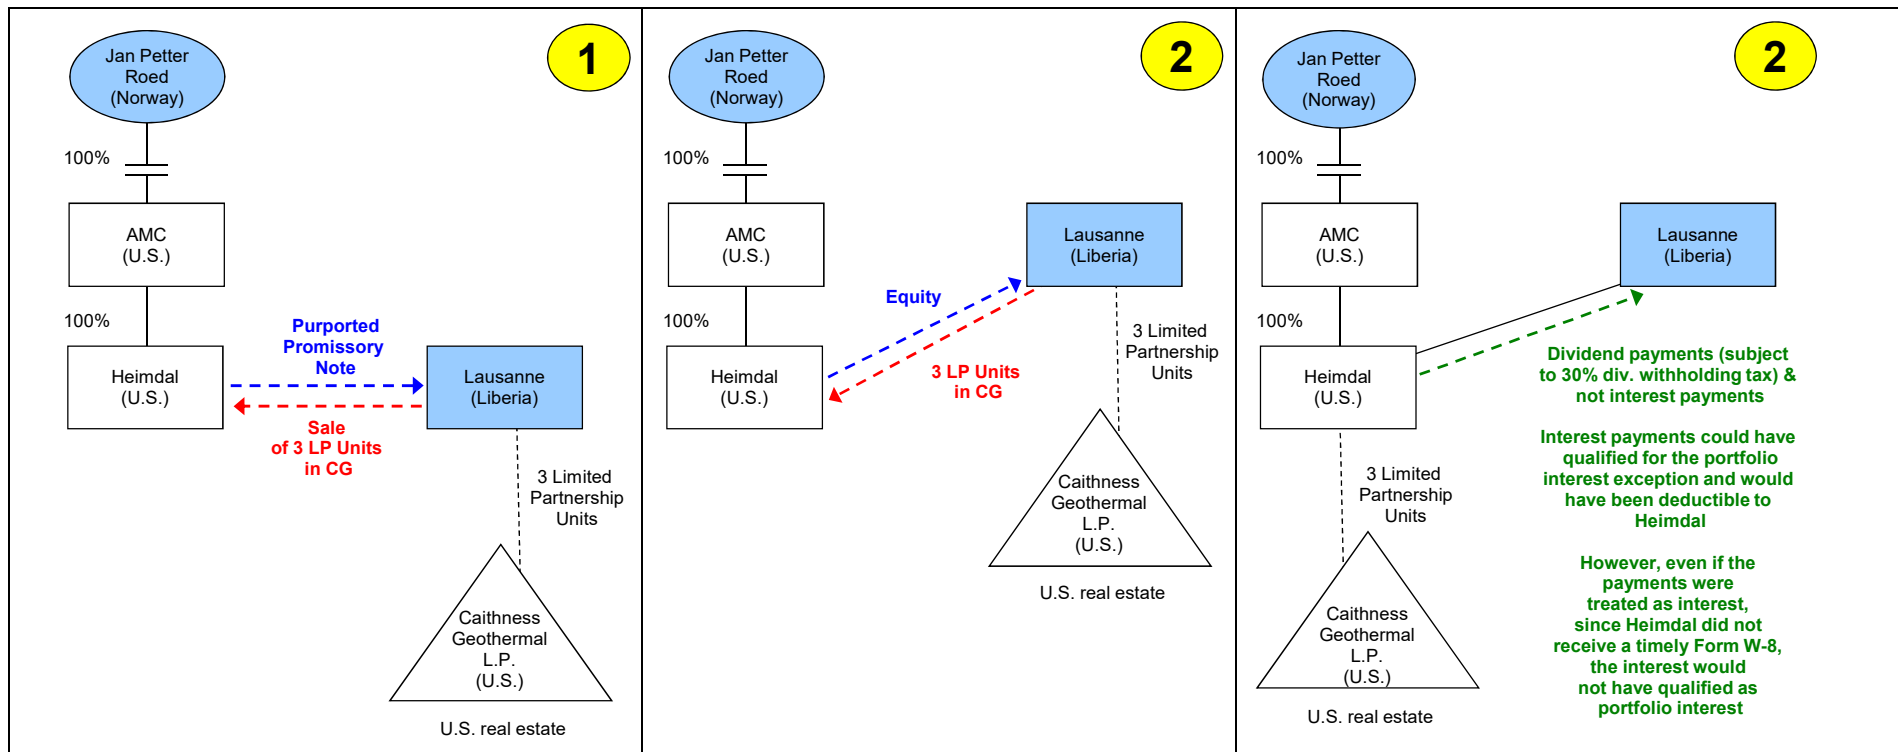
Jan Petter Roed (Norway)

1

100%

AMC (U.S.)

100%

Purported Promissory Note

Heimdal (U.S.)

Lausanne (Liberia)

Sale of 3 LP Units in CG

3 Limited Partnership Units

Caithness Geothermal L.P. (U.S.)

U.S. real estate

Jan Petter Roed (Norway)

2

100%

AMC (U.S.)

Lausanne (Liberia)

Equity

100%

3 LP Units in CG

3 Limited Partnership Units

Heimdal (U.S.)

Caithness Geothermal L.P. (U.S.)

U.S. real estate

Jan Petter Roed (Norway)

2

100%

AMC (U.S.)

Lausanne (Liberia)

100%

Heimdal (U.S.)

Dividend payments (subject to 30% div. withholding tax) & not interest payments

Interest payments could have qualified for the portfolio interest exception and would have been deductible to Heimdal

3 Limited Partnership Units

However, even if the payments were treated as interest, since Heimdal did not receive a timely Form W-8, the interest would not have qualified as portfolio interest

Caithness Geothermal L.P. (U.S.)

U.S. real estate